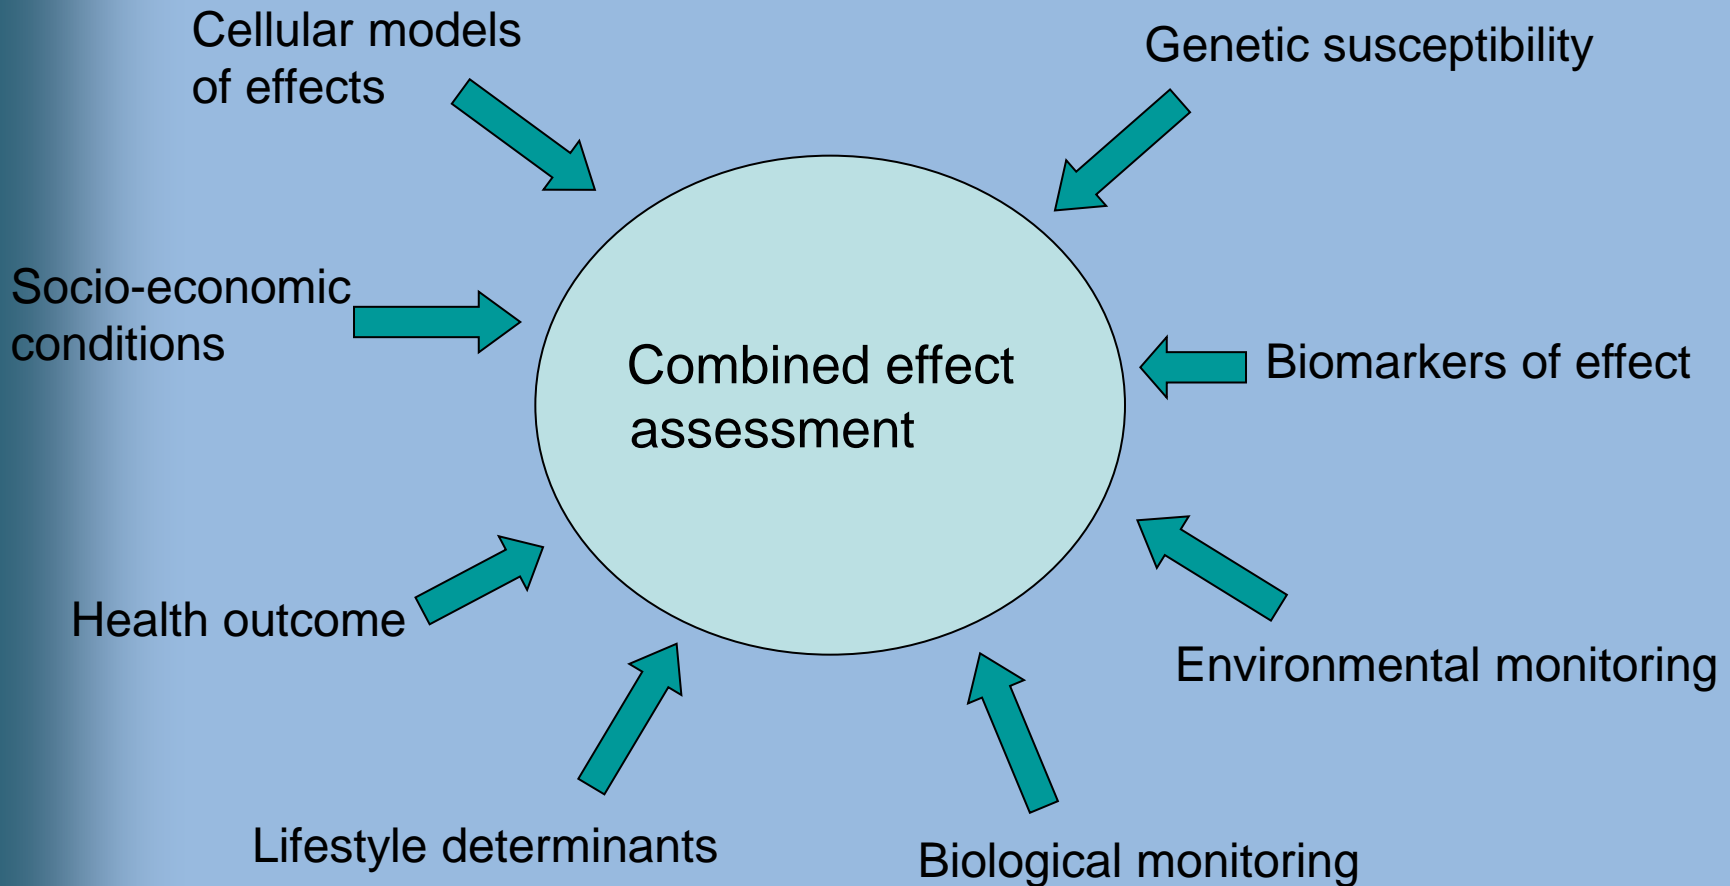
Cellular models of effects

Genetic susceptibility

Socio-economic conditions

Combined effect assessment

Biomarkers of effect

Health outcome

Environmental monitoring

Lifestyle determinants

Biological monitoring